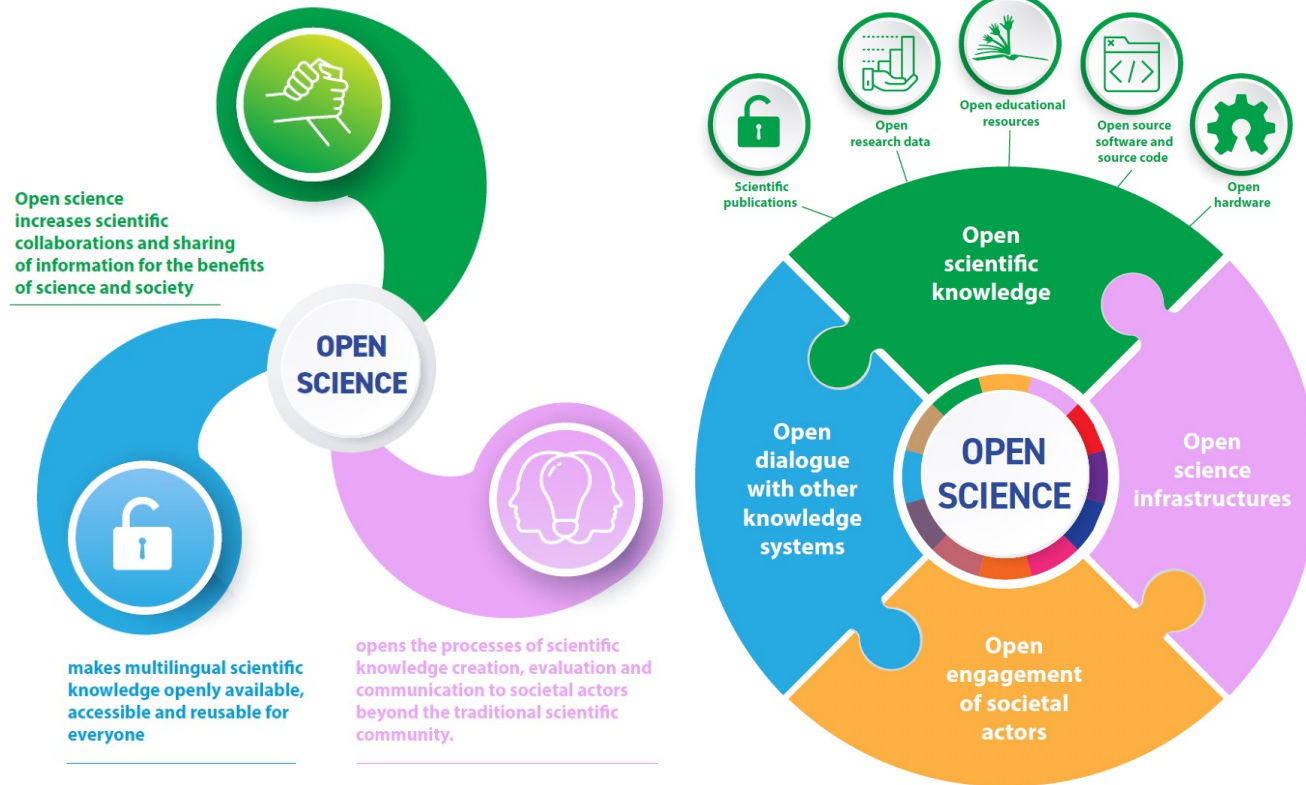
Open science increases scientific collaborations and sharing of information for the benefits of science and society

OPEN SCIENCE

makes multilingual scientific knowledge openly available, accessible and reusable for everyone

opens the processes of scientific knowledge creation, evaluation and communication to societal actors beyond the traditional scientific community.

Scientific publications

Open research data

Open educational resources

Open source software and source code

Open hardware

Open scientific knowledge

Open dialogue with other knowledge systems

OPEN SCIENCE

Open science infrastructures

Open engagement of societal actors